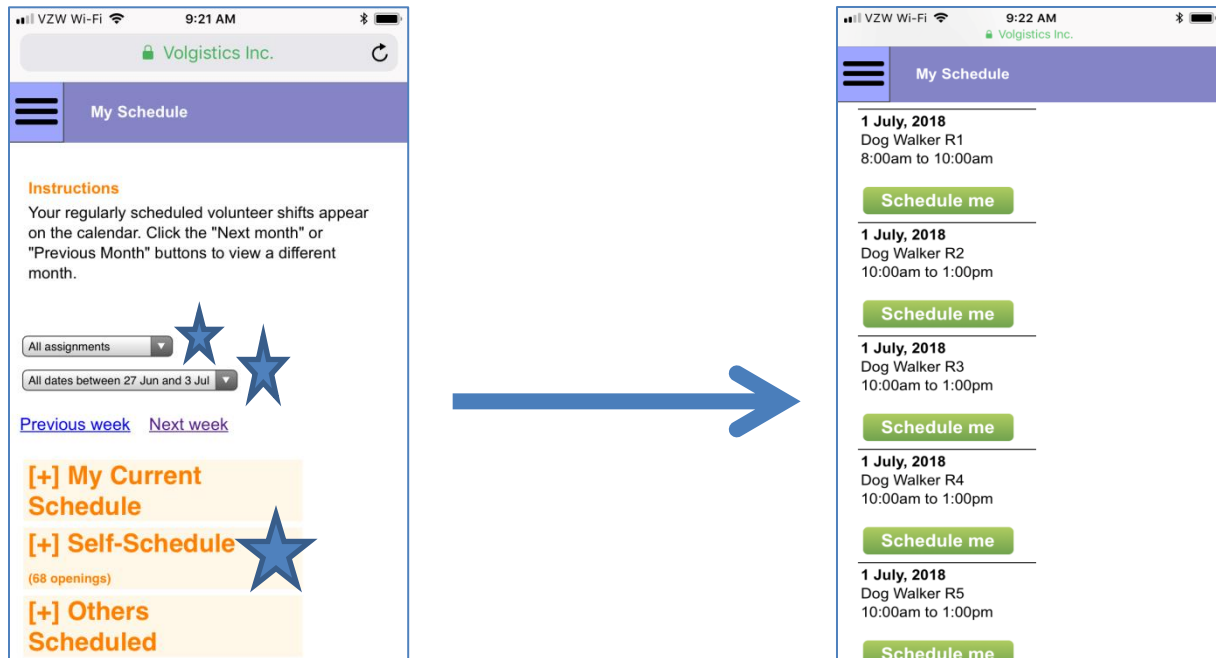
VZW Wi-Fi 9:21 AM

Volgistics Inc.

My Schedule

Instructions

Your regularly scheduled volunteer shifts appear on the calendar. Click the "Next month" or "Previous Month" buttons to view a different month.

All assignments

All dates between 27 Jun and 3 Jul

Previous week Next week

[+] My Current Schedule

[+] Self-Schedule

(68 openings)

[+] Others Scheduled

VZW Wi-Fi 9:22 AM

Volgistics Inc.

My Schedule

1 July, 2018
Dog Walker R1
8:00am to 10:00am

Schedule me

1 July, 2018
Dog Walker R2
10:00am to 1:00pm

Schedule me

1 July, 2018
Dog Walker R3
10:00am to 1:00pm

Schedule me

1 July, 2018
Dog Walker R4
10:00am to 1:00pm

Schedule me

1 July, 2018
Dog Walker R5
10:00am to 1:00pm

Schedule me